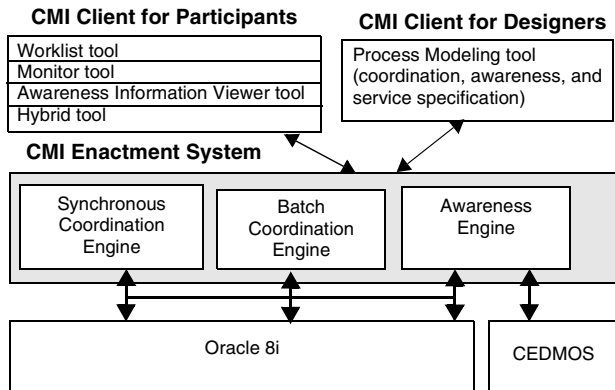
CMI Client for Participants

Worklist tool
Monitor tool
Awareness Information Viewer tool
Hybrid tool

CMI Client for Designers

Process Modeling tool (coordination, awareness, and service specification)

CMI Enactment System

Synchronous Coordination Engine

Batch Coordination Engine

Awareness Engine

Oracle 8i

CEDMOS